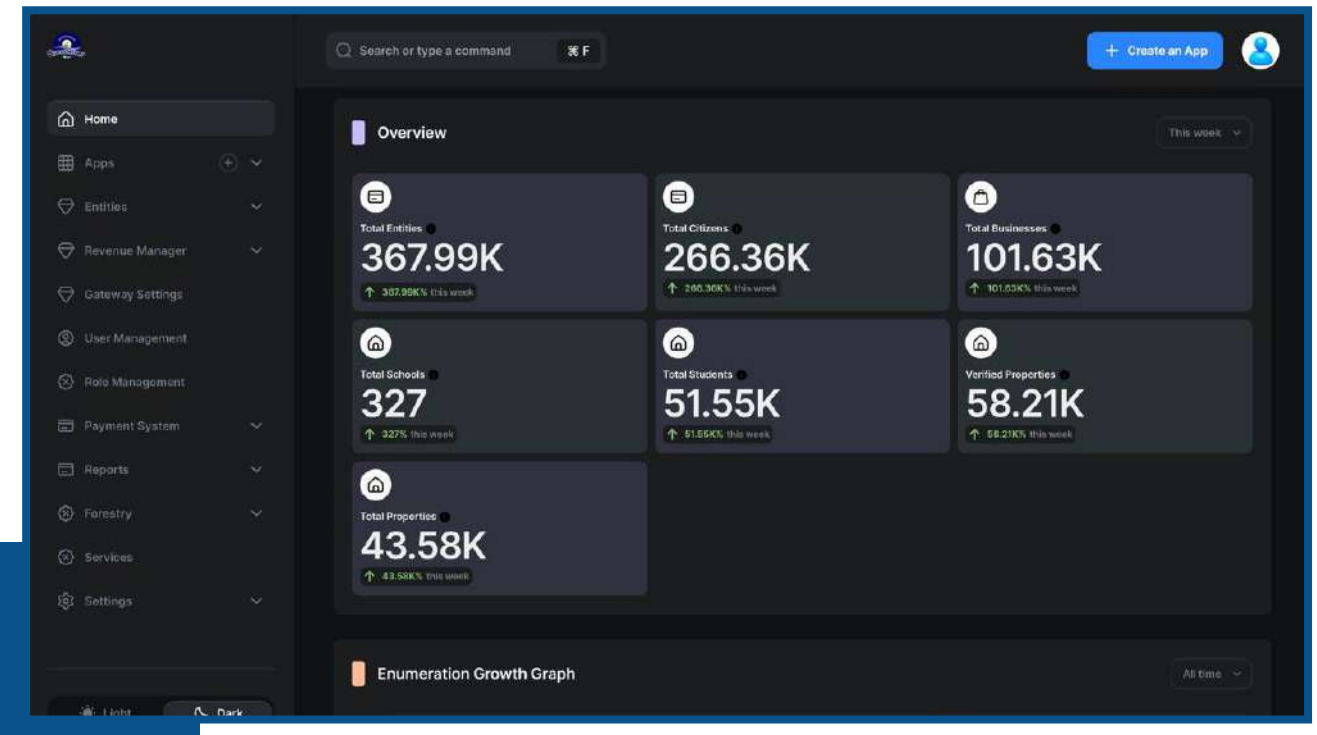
Search or type a command ⌘ F

+ Create an App

Home
Apps
Entities
Revenue Manager
Gateway Settings
User Management
Role Management
Payment System
Reports
Forestry
Services
Settings

Light Dark

Overview

This week

Total Entities
367.99K
↑ 367.99K% this week

Total Citizens
266.36K
↑ 266.36K% this week

Total Businesses
101.63K
↑ 101.63K% this week

Total Schools
327
↑ 327% this week

Total Students
51.55K
↑ 51.55K% this week

Verified Properties
58.21K
↑ 58.21K% this week

Total Properties
43.58K
↑ 43.58K% this week

Enumeration Growth Graph

All time